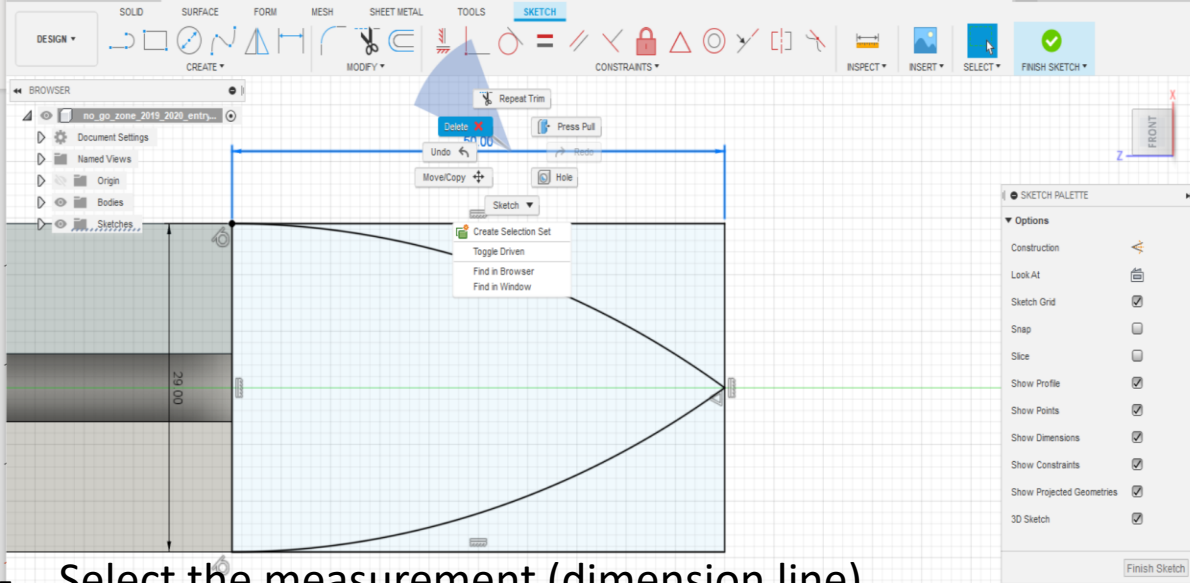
SOLID SURFACE FORM MESH SHEET METAL TOOLS SKETCH

DESIGN ▾

CREATE ▾ MODIFY ▾ CONSTRAINTS ▾ INSPECT ▾ INSERT ▾ SELECT ▾ FINISH SKETCH ▾

BROWSER

no_go_zone_2019_2020_entry...

Document Settings

Named Views

Origin

Bodies

Sketches

Repeat Trim

Delete

Press Pull

50.00

Undo

Redo

Move/Copy

Hole

Sketch ▾

Create Selection Set

Toggle Driven

Find in Browser

Find in Window

29.00

FRONT

SKETCH PALETTE

▾ Options

Construction

Look At

Sketch Grid

Snap

Slice

Show Profile

Show Points

Show Dimensions

Show Constraints

Show Projected Geometries

3D Sketch

Finish Sketch

– Select the measurement (dimension line)